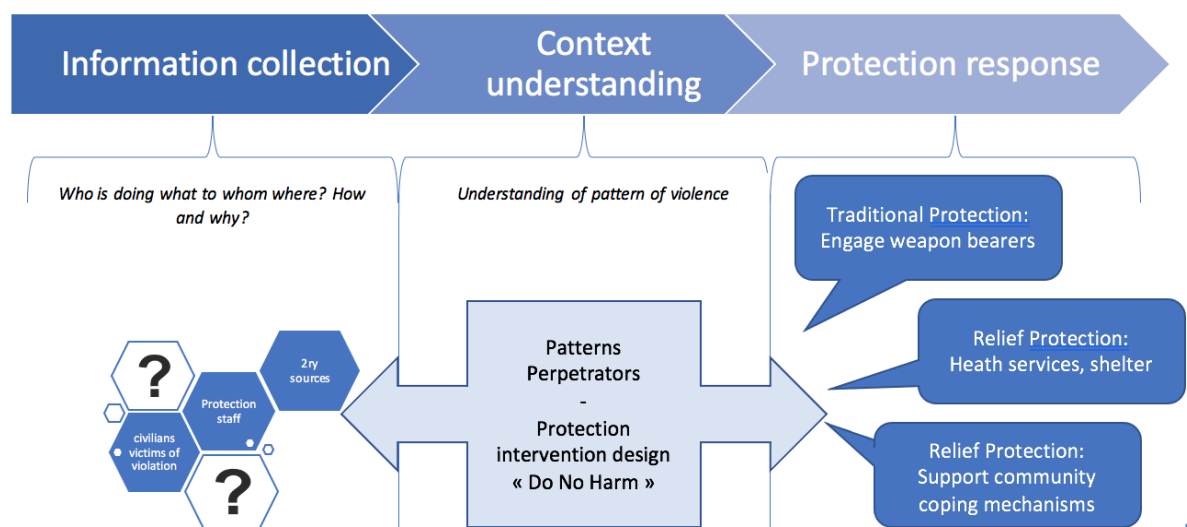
Information collection

Context understanding

Protection response

Who is doing what to whom where? How and why?

Understanding of pattern of violence

Traditional Protection: Engage weapon bearers

Relief Protection: Heath services, shelter

Relief Protection: Support community coping mechanisms

?

2ry sources

Protection staff

civilians victims of violation

?

Patterns
Perpetrators
-
Protection intervention design
« Do No Harm »